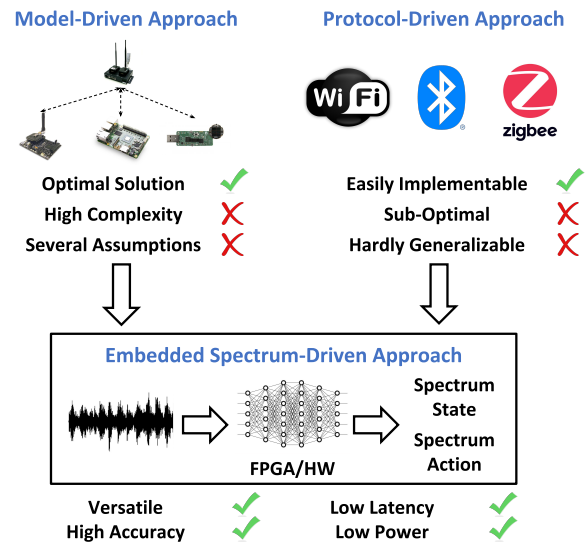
Model-Driven Approach

Protocol-Driven Approach

Wi Fi

zigbee

Optimal Solution

High Complexity

Several Assumptions

Easily Implementable

Sub-Optimal

Hardly Generalizable

Embedded Spectrum-Driven Approach

FPGA/HW

Spectrum State

Spectrum Action

Versatile

High Accuracy

Low Latency

Low Power